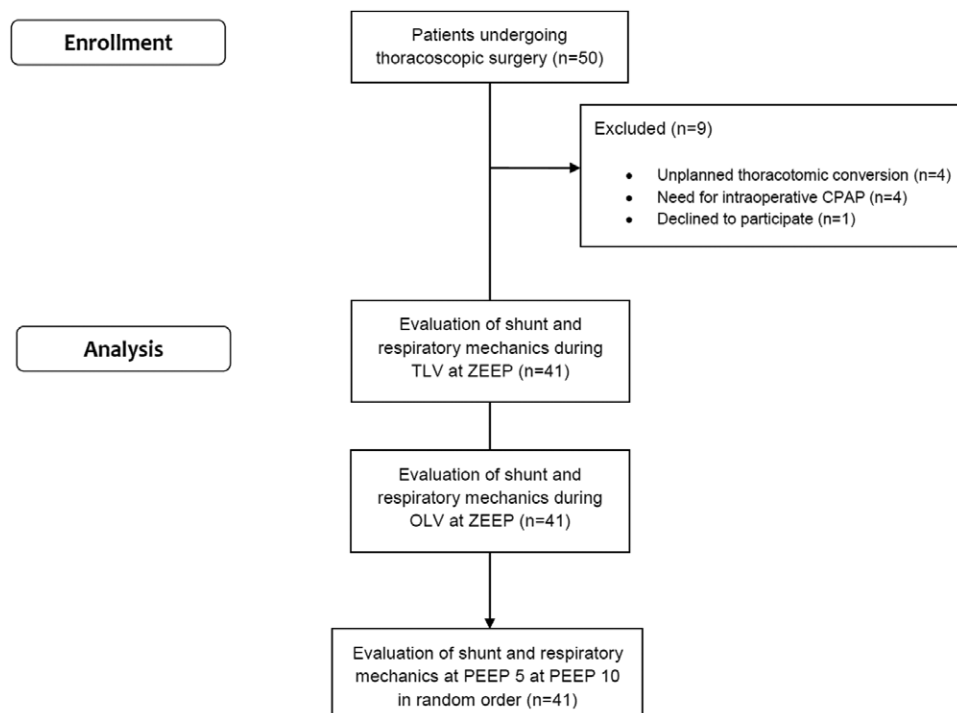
Enrollment

Patients undergoing thoracoscopic surgery (n=50)

Excluded (n=9)

- Unplanned thoracotomic conversion (n=4)
- Need for intraoperative CPAP (n=4)
- Declined to participate (n=1)

Analysis

Evaluation of shunt and respiratory mechanics during TLV at ZEEP (n=41)

Evaluation of shunt and respiratory mechanics during OLV at ZEEP (n=41)

Evaluation of shunt and respiratory mechanics at PEEP 5 at PEEP 10 in random order (n=41)